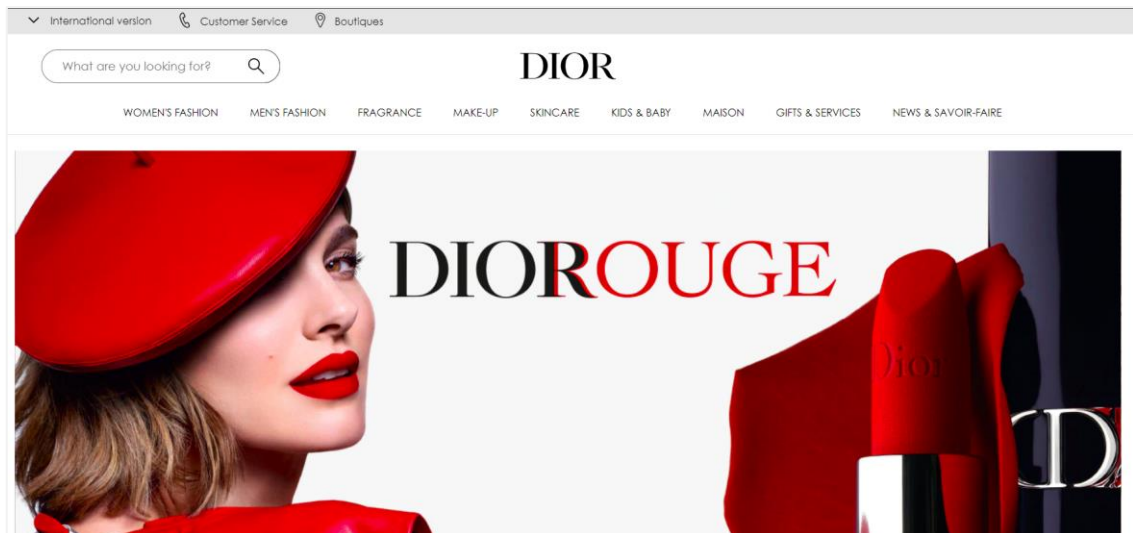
International version Customer Service Boutiques

What are you looking for?

DIOR

WOMEN'S FASHION MEN'S FASHION FRAGRANCE MAKE-UP SKINCARE KIDS & BABY MAISON GIFTS & SERVICES NEWS & SAVOIR-FAIRE

DIORROUGE

Dior

CD